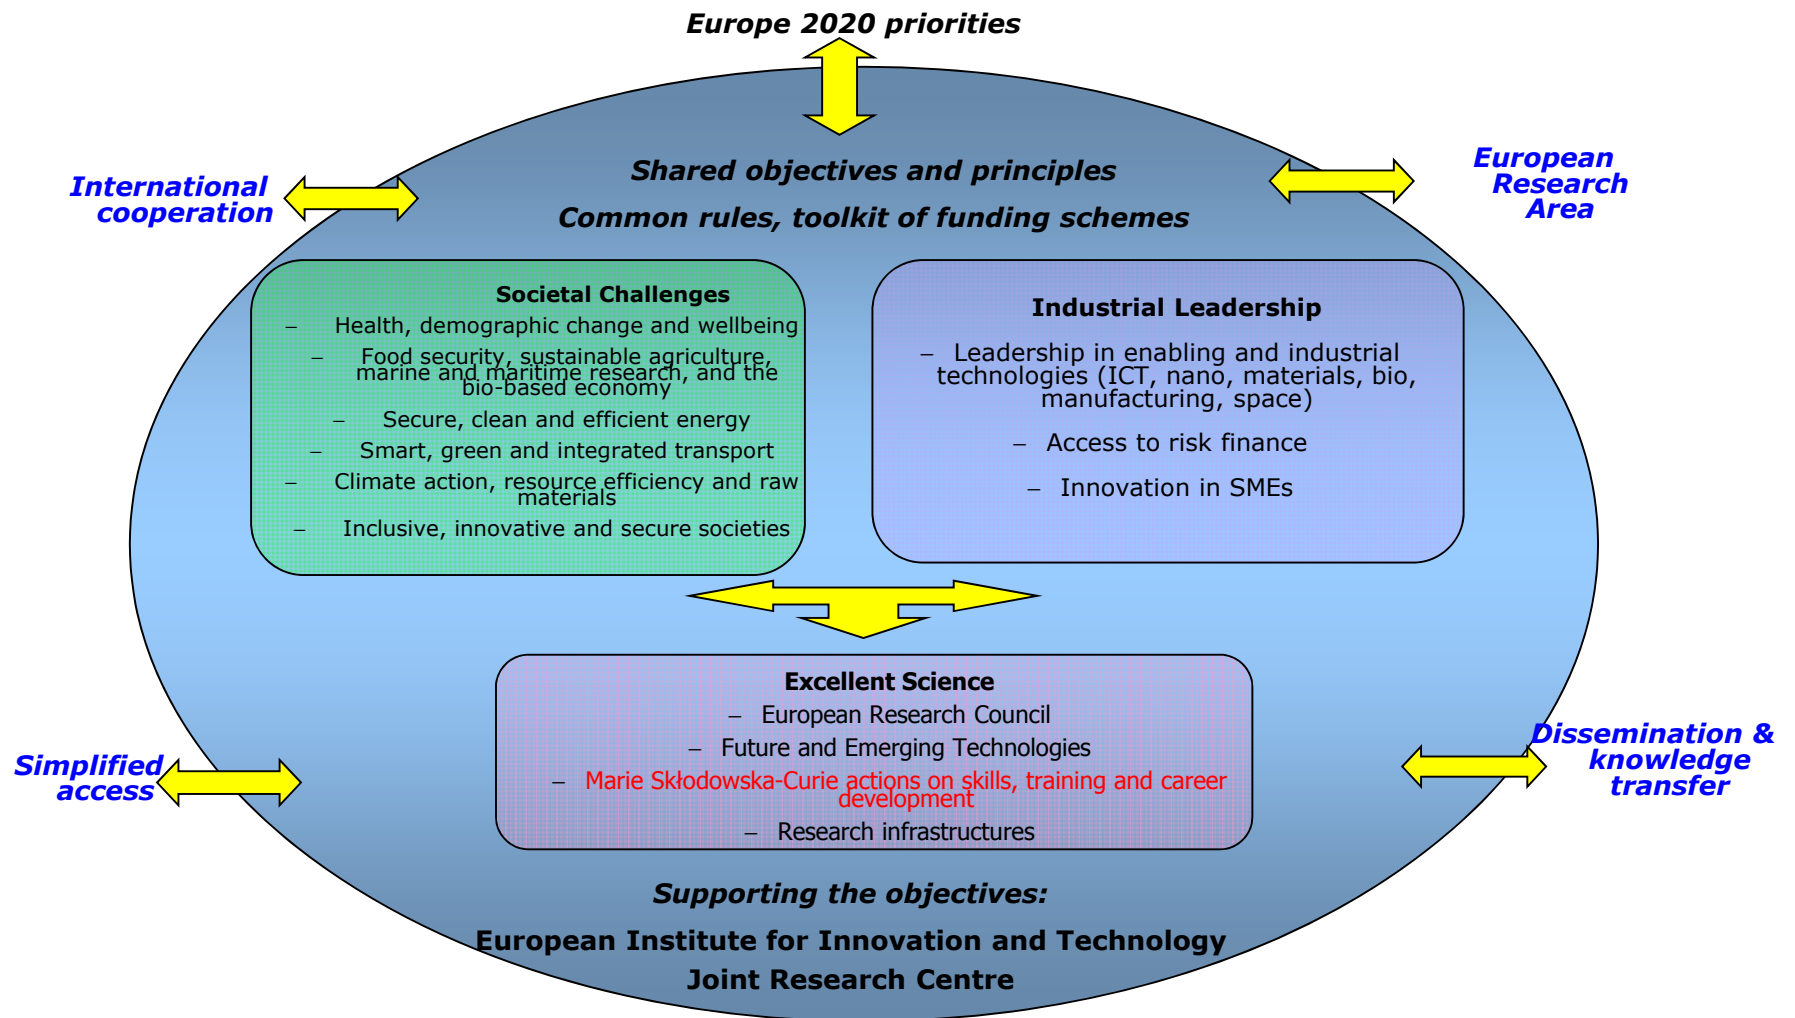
Europe 2020 priorities

International cooperation

Shared objectives and principles

Common rules, toolkit of funding schemes

European Research Area

Societal Challenges
– Health, demographic change and wellbeing
– Food security, sustainable agriculture, marine and maritime research, and the bio-based economy
– Secure, clean and efficient energy
– Smart, green and integrated transport
– Climate action, resource efficiency and raw materials
– Inclusive, innovative and secure societies

Industrial Leadership
– Leadership in enabling and industrial technologies (ICT, nano, materials, bio, manufacturing, space)
– Access to risk finance
– Innovation in SMEs

Excellent Science
– European Research Council
– Future and Emerging Technologies
– Marie Skłodowska-Curie actions on skills, training and career development
– Research infrastructures

Simplified access

Dissemination & knowledge transfer

Supporting the objectives:

European Institute for Innovation and Technology

Joint Research Centre